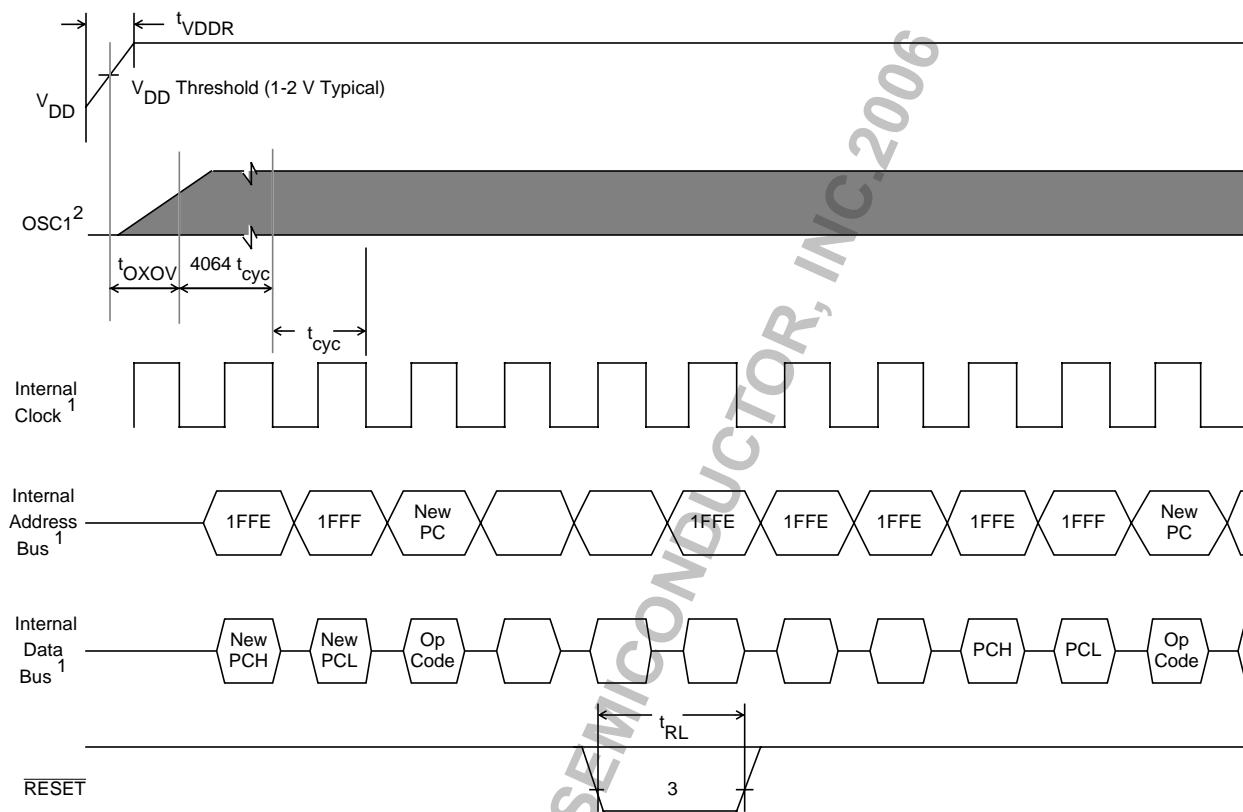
$t_{VDDR}$

$V_{DD}$

$V_{DD}$ Threshold (1-2 V Typical)

OSC1$^2$

$t_{OXOV}$

4064 $t_{cyc}$

$t_{cyc}$

Internal Clock $^1$

Internal Address Bus $^1$

1FFE 1FFF New PC 1FFE 1FFE 1FFE 1FFE 1FFF New PC

Internal Data Bus $^1$

New PCH New PCL Op Code PCH PCL Op Code

$t_{RL}$

$\overline{RESET}$

3

SEMICONDUCTOR, INC.2006